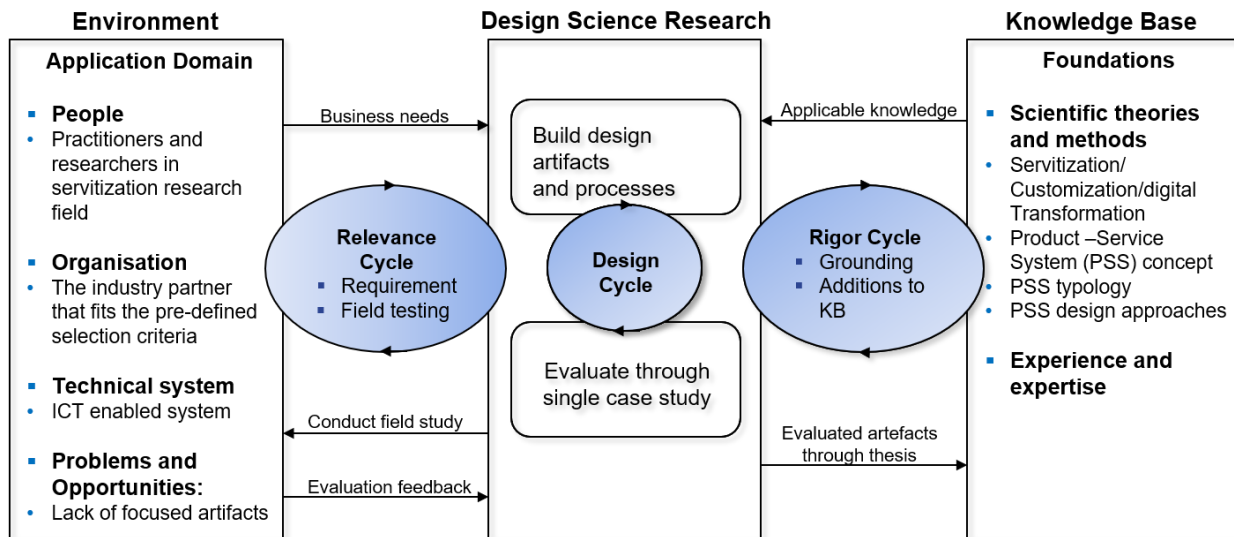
Environment

Application Domain

- People
- Practitioners and researchers in servitization research field

- Organisation
- The industry partner that fits the pre-defined selection criteria

- Technical system
- ICT enabled system

- Problems and Opportunities:
- Lack of focused artifacts

Business needs

Conduct field study

Evaluation feedback

Relevance Cycle
- Requirement
- Field testing

Design Science Research

Build design artifacts and processes

Design Cycle

Evaluate through single case study

Applicable knowledge

Evaluated artefacts through thesis

Rigor Cycle
- Grounding
- Additions to KB

Knowledge Base

Foundations

- Scientific theories and methods
- Servitization/ Customization/digital Transformation
- Product –Service System (PSS) concept
- PSS typology
- PSS design approaches

- Experience and expertise